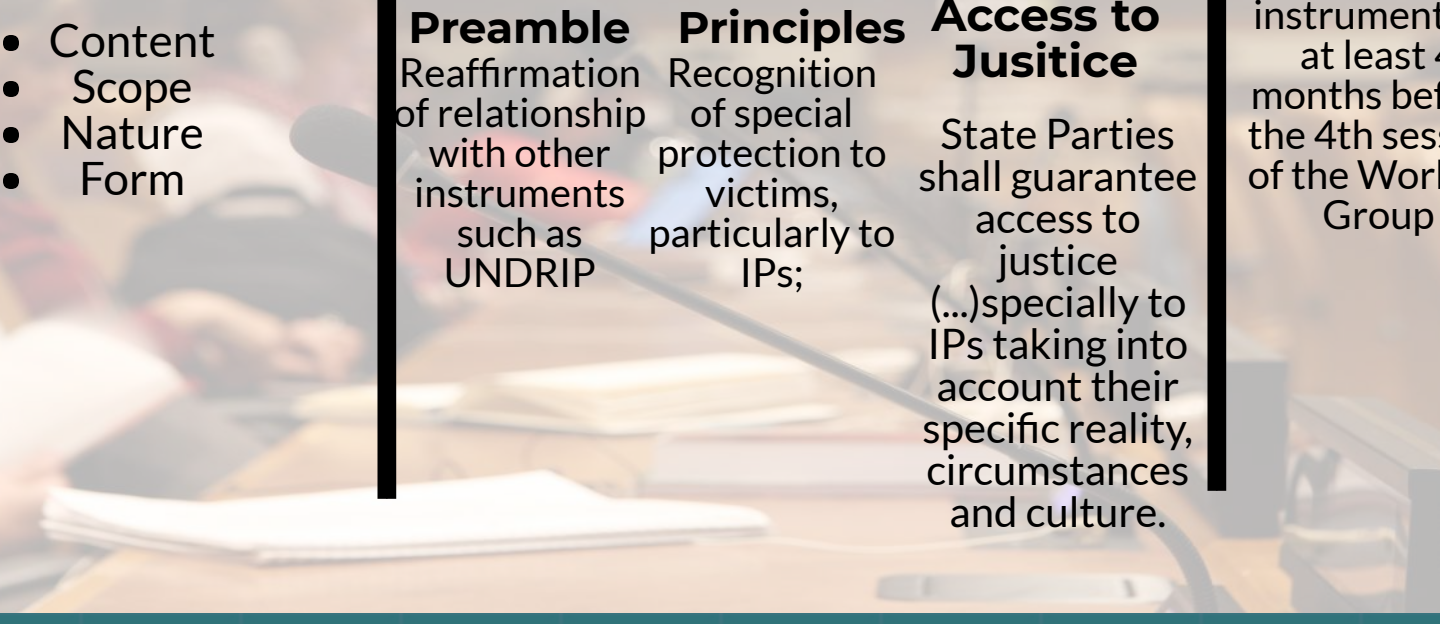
- Content
- Scope
- Nature
- Form

**Preamble**
Reaffirmation of relationship with other instruments such as UNDRIP

**Principles**
Recognition of special protection to victims, particularly to IPs;

**Access to Jusitice**
State Parties shall guarantee access to justice (...)specially to IPs taking into account their specific reality, circumstances and culture.

instrument at least 4 months bef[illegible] the 4th ses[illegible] of the Worl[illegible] Group